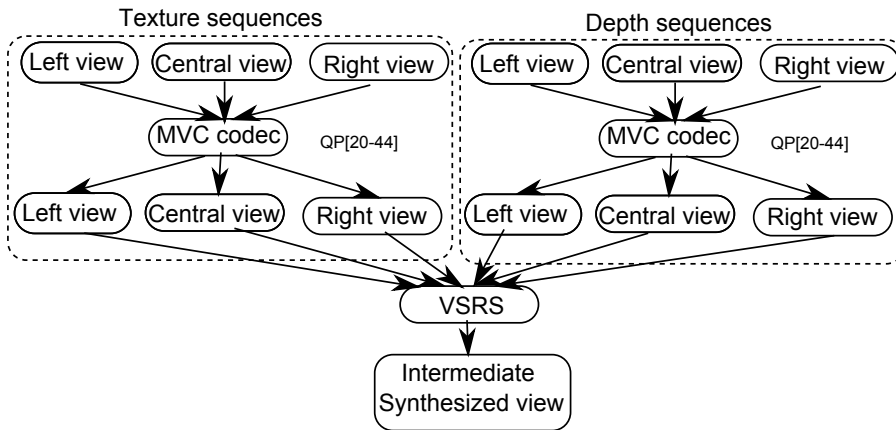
Texture sequences

Left view
Central view
Right view
MVC codec
QP[20-44]
Left view
Central view
Right view

Depth sequences

Left view
Central view
Right view
MVC codec
QP[20-44]
Left view
Central view
Right view

VSRS

Intermediate Synthesized view